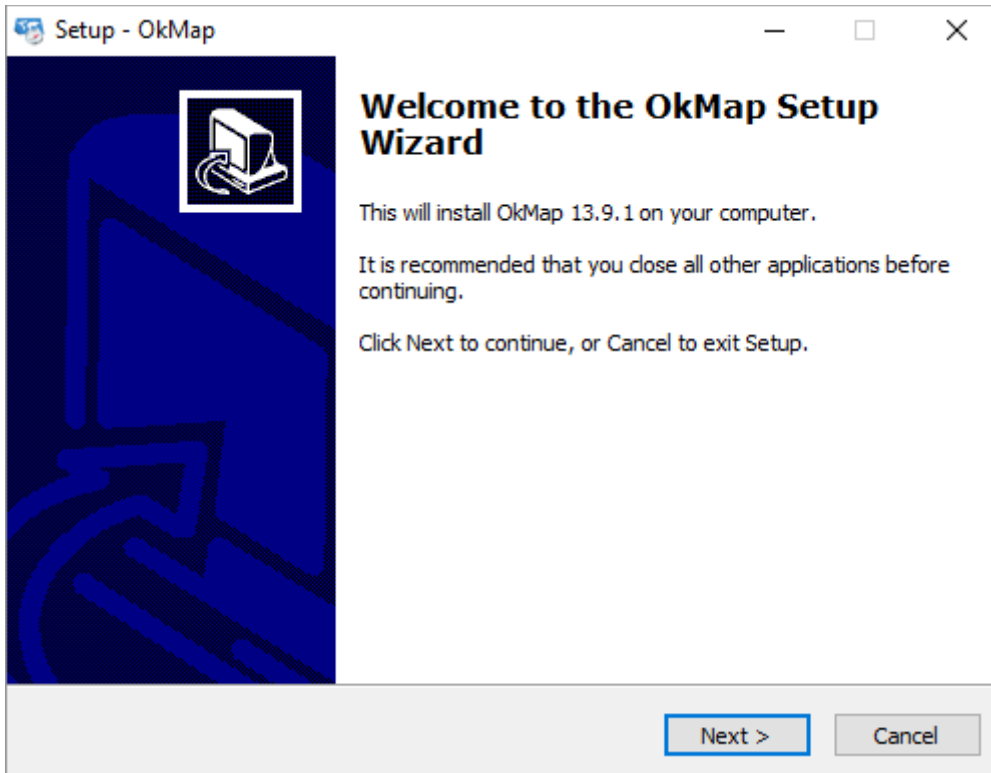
Setup - OkMap

Welcome to the OkMap Setup Wizard

This will install OkMap 13.9.1 on your computer.

It is recommended that you close all other applications before continuing.

Click Next to continue, or Cancel to exit Setup.

Next >

Cancel